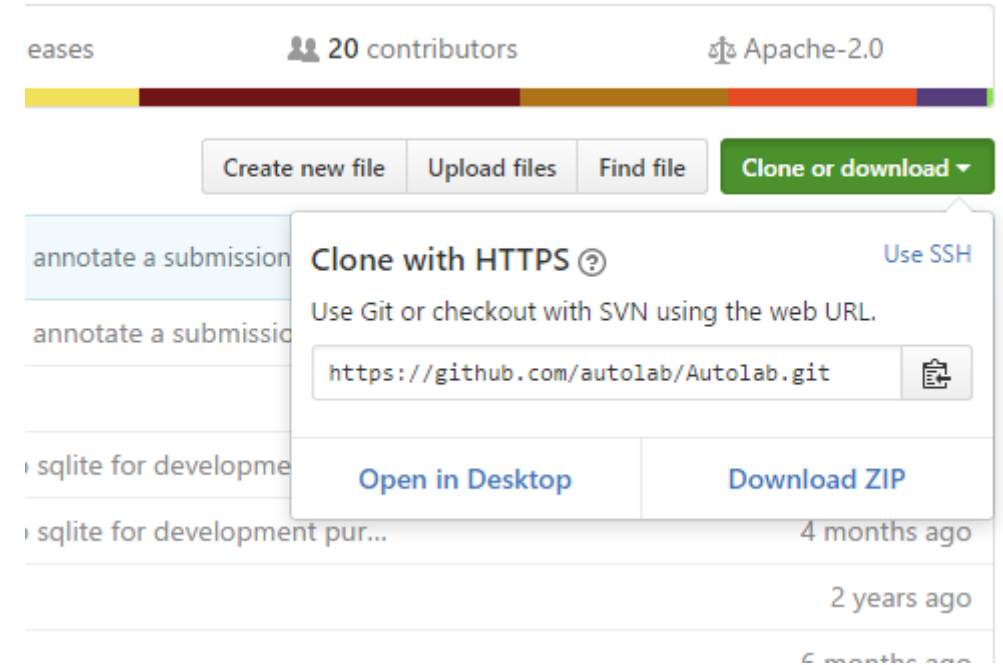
eases

20 contributors

Apache-2.0

Create new file

Upload files

Find file

Clone or download

annotate a submission

Clone with HTTPS

Use SSH

Use Git or checkout with SVN using the web URL.

annotate a submissio

https://github.com/autolab/Autolab.git

sqlite for developme

Open in Desktop

Download ZIP

sqlite for development pur...

4 months ago

2 years ago

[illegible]